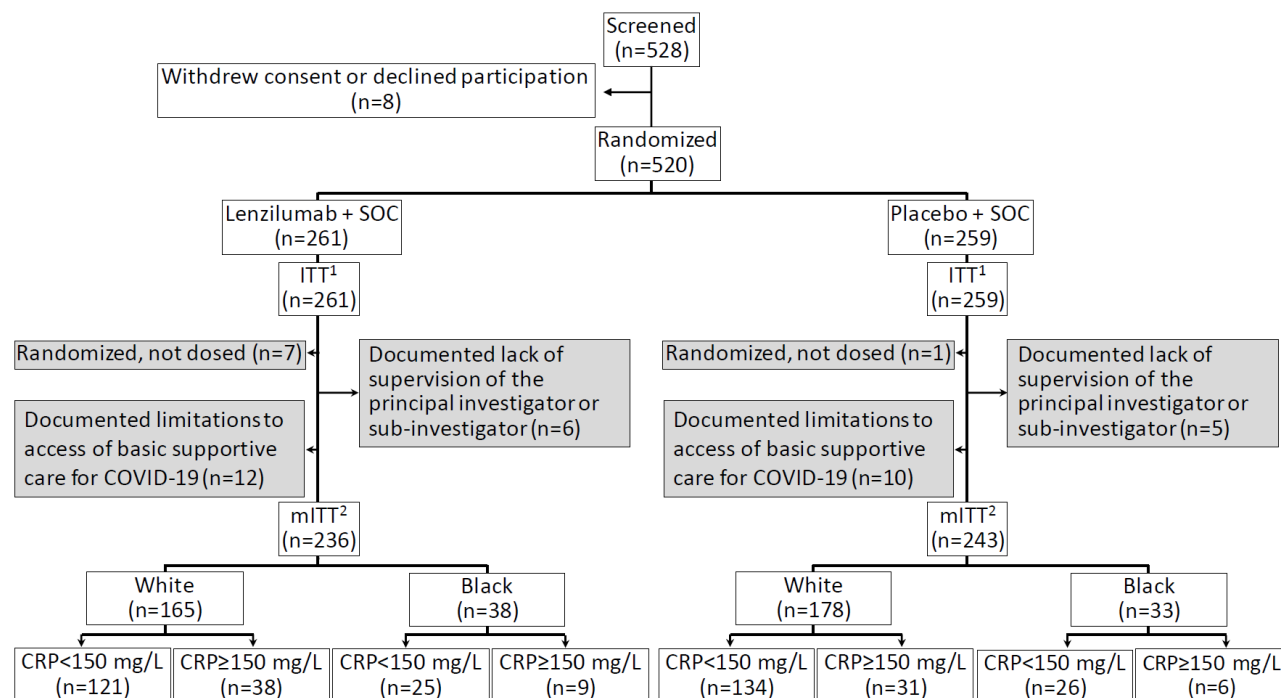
Screened
(n=528)

Withdrew consent or declined participation
(n=8)

Randomized
(n=520)

Lenzilumab + SOC
(n=261)

Placebo + SOC
(n=259)

ITT$^1$
(n=261)

ITT$^1$
(n=259)

Randomized, not dosed (n=7)

Documented lack of supervision of the principal investigator or sub-investigator (n=6)

Documented limitations to access of basic supportive care for COVID-19 (n=12)

Randomized, not dosed (n=1)

Documented lack of supervision of the principal investigator or sub-investigator (n=5)

Documented limitations to access of basic supportive care for COVID-19 (n=10)

mITT$^2$
(n=236)

mITT$^2$
(n=243)

White
(n=165)

Black
(n=38)

White
(n=178)

Black
(n=33)

CRP<150 mg/L
(n=121)

CRP≥150 mg/L
(n=38)

CRP<150 mg/L
(n=25)

CRP≥150 mg/L
(n=9)

CRP<150 mg/L
(n=134)

CRP≥150 mg/L
(n=31)

CRP<150 mg/L
(n=26)

CRP≥150 mg/L
(n=6)